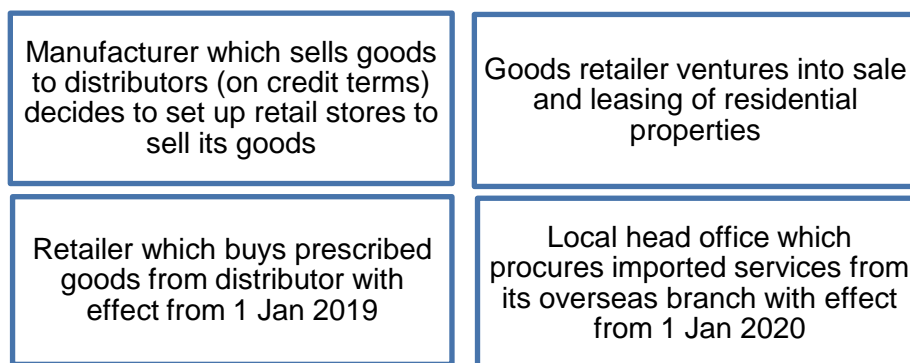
Manufacturer which sells goods to distributors (on credit terms) decides to set up retail stores to sell its goods

Goods retailer ventures into sale and leasing of residential properties

Retailer which buys prescribed goods from distributor with effect from 1 Jan 2019

Local head office which procures imported services from its overseas branch with effect from 1 Jan 2020